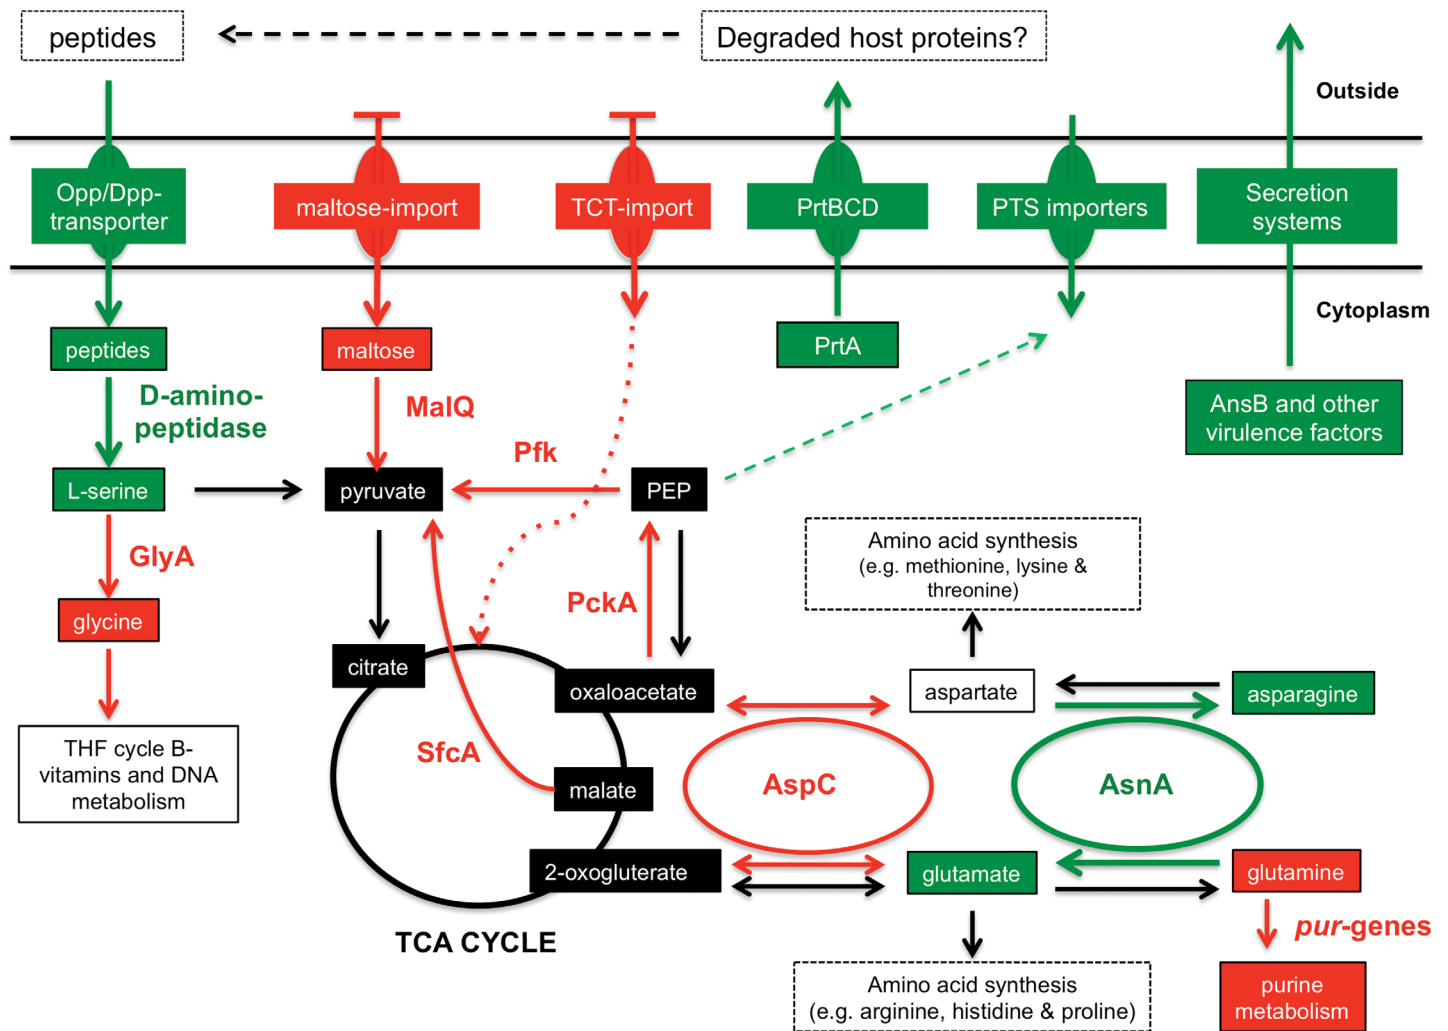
peptides

Degraded host proteins?

Outside

Opp/Dpp-transporter

maltose-import

TCT-import

PrtBCD

PTS importers

Secretion systems

Cytoplasm

peptides

maltose

PrtA

AnsB and other virulence factors

D-amino-peptidase

MalQ

Pfk

L-serine

pyruvate

PEP

GlyA

glycine

PckA

Amino acid synthesis (e.g. methionine, lysine & threonine)

citrate

oxaloacetate

aspartate

asparagine

THF cycle B-vitamins and DNA metabolism

SfcA

malate

AspC

AsnA

2-oxogluterate

glutamate

glutamine

*pur*-genes

TCA CYCLE

Amino acid synthesis (e.g. arginine, histidine & proline)

purine metabolism